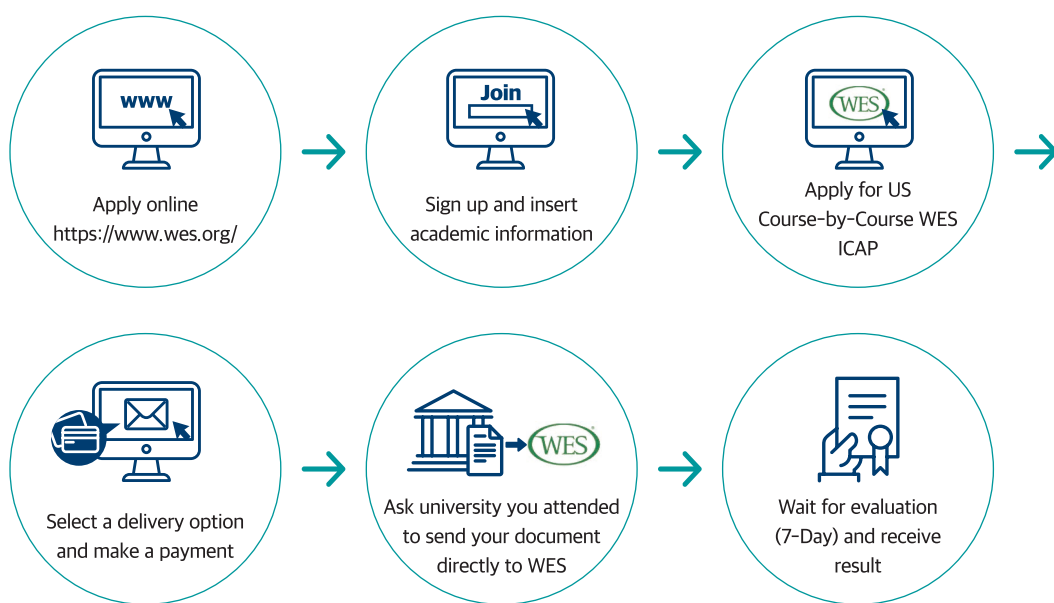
www

Apply online
https://www.wes.org/

Join

Sign up and insert academic information

WES

Apply for US Course-by-Course WES ICAP

Select a delivery option and make a payment

WES

Ask university you attended to send your document directly to WES

Wait for evaluation (7-Day) and receive result